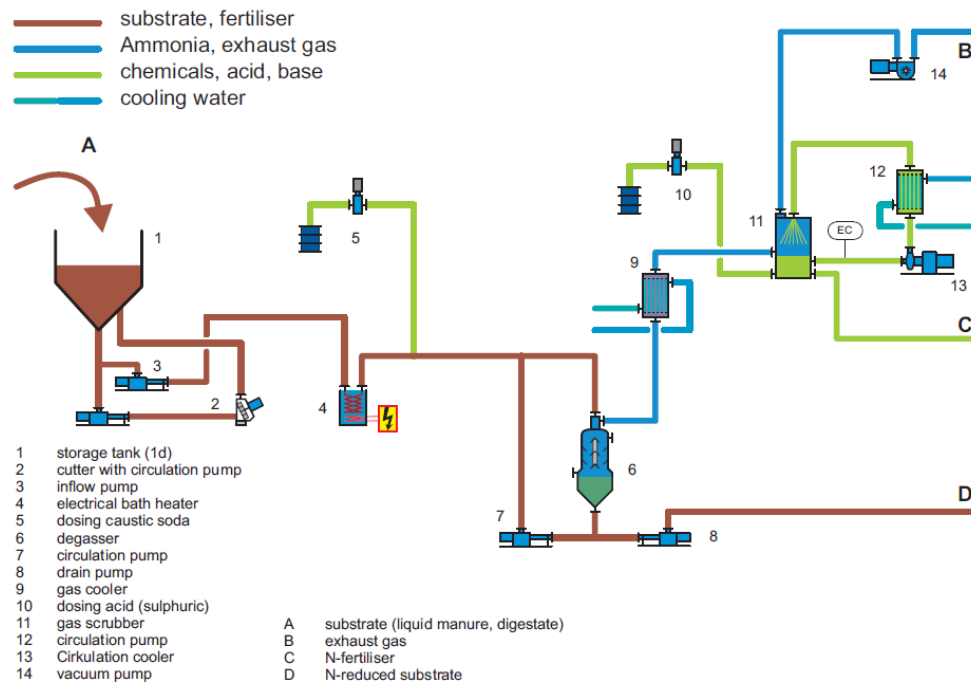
substrate, fertiliser
Ammonia, exhaust gas
chemicals, acid, base
cooling water

A
1
3
2
4
5
10
11
EC
12
13
14
B
C
D
9
6
7
8

| | |
|---|---|
| 1 | storage tank (1d) |
| 2 | cutter with circulation pump |
| 3 | inflow pump |
| 4 | electrical bath heater |
| 5 | dosing caustic soda |
| 6 | degasser |
| 7 | circulation pump |
| 8 | drain pump |
| 9 | gas cooler |
| 10 | dosing acid (sulphuric) |
| 11 | gas scrubber |
| 12 | circulation pump |
| 13 | Cirkulation cooler |
| 14 | vacuum pump |

| | |
|---|---|
| A | substrate (liquid manure, digestate) |
| B | exhaust gas |
| C | N-fertiliser |
| D | N-reduced substrate |